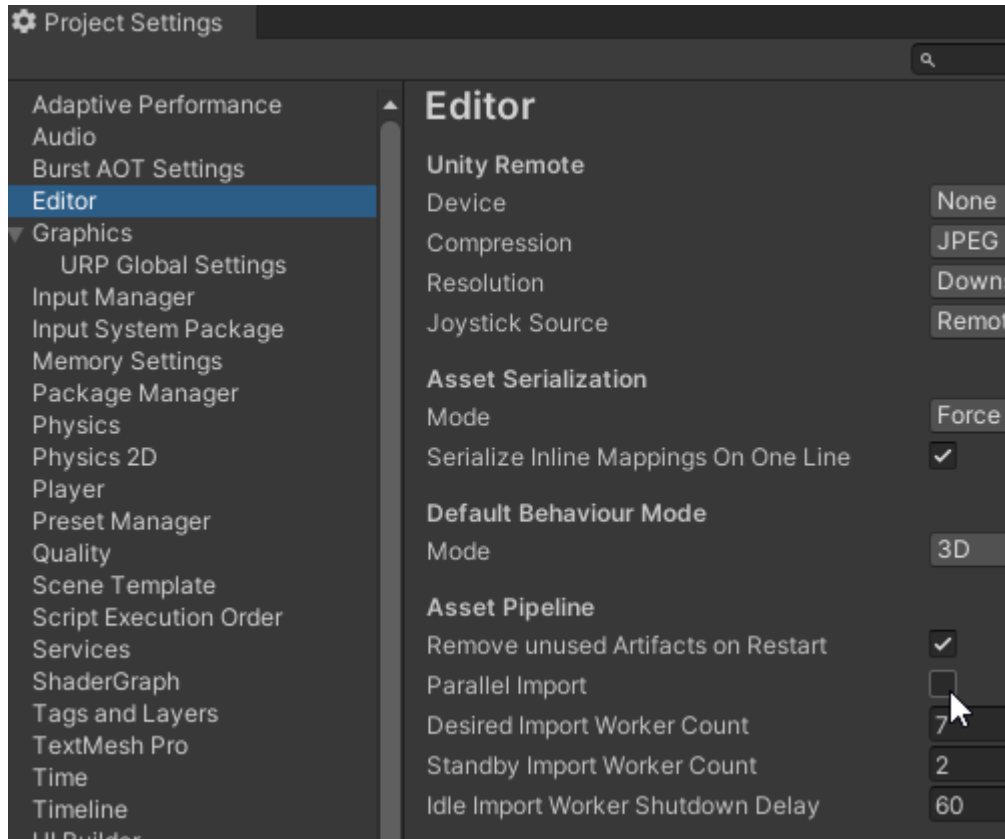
Project Settings

Adaptive Performance
Audio
Burst AOT Settings
Editor
Graphics
URP Global Settings
Input Manager
Input System Package
Memory Settings
Package Manager
Physics
Physics 2D
Player
Preset Manager
Quality
Scene Template
Script Execution Order
Services
ShaderGraph
Tags and Layers
TextMesh Pro
Time
Timeline
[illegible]

Editor

Unity Remote
Device None
Compression JPEG
Resolution Down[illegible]
Joystick Source Remo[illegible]

Asset Serialization
Mode Force
Serialize Inline Mappings On One Line ✓

Default Behaviour Mode
Mode 3D

Asset Pipeline
Remove unused Artifacts on Restart ✓
Parallel Import
Desired Import Worker Count 7
Standby Import Worker Count 2
Idle Import Worker Shutdown Delay 60